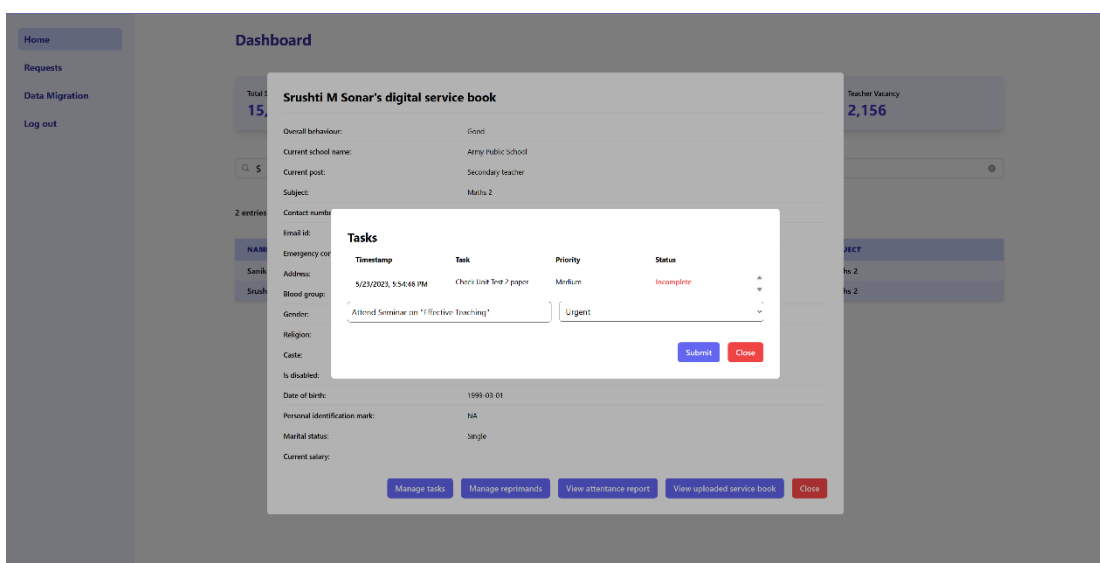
Home
Requests
Data Migration
Log out

Dashboard

Total S
15,

Teacher Vacancy
2,156

S

2 entries

NAM
Sanik
Srush

JECT
hs 2
hs 2

Srushti M Sonar's digital service book

Overall behaviour: Good
Current school name: Army Public School
Current post: Secondary teacher
Subject: Maths 2
Contact numbe
Email id:
Emergency con
Address:
Blood group:
Gender:
Religion:
Caste:
Is disabled:
Date of birth: 1999-03-01
Personal identification mark: NA
Marital status: Single
Current salary:

Tasks

| Timestamp | Task | Priority | Status |
|---|---|---|---|
| 5/23/2023, 5:54:48 PM | Check Unit Test 2 paper | Medium | Incomplete |

Attend Seminar on "Effective Teaching"
Urgent

Submit
Close

Manage tasks
Manage reprimands
View attentance report
View uploaded service book
Close